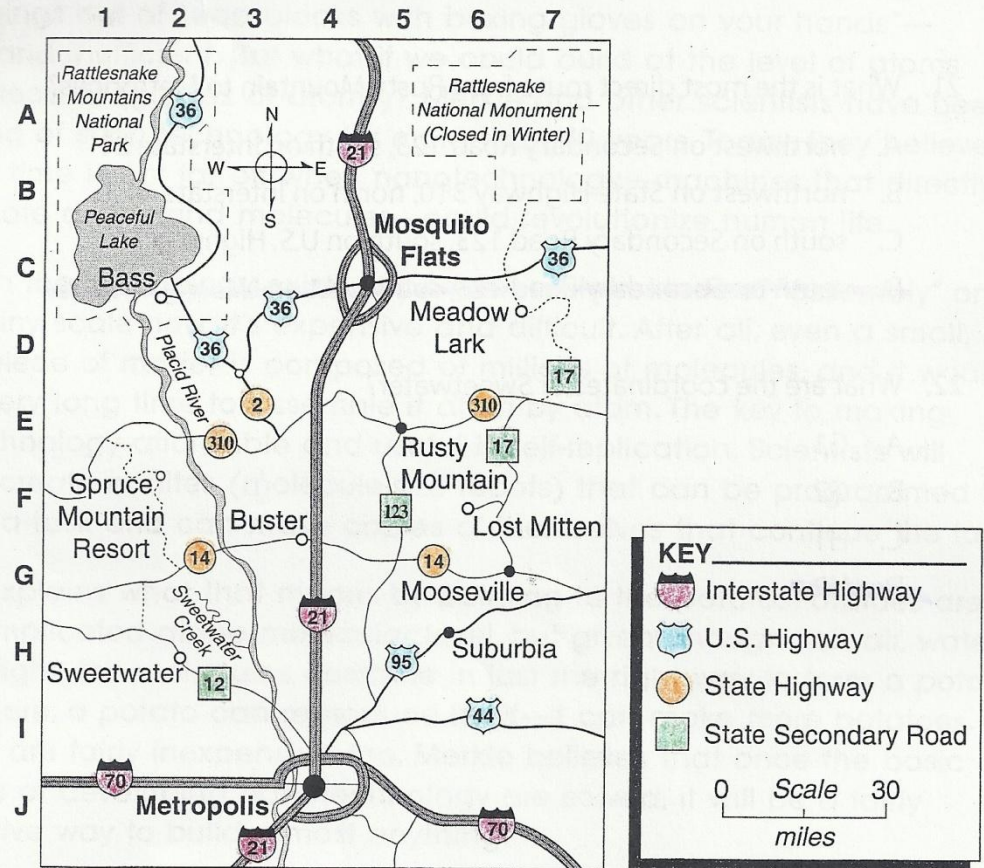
1 2 3 4 5 6 7

A
B
C
D
E
F
G
H
I
J

Rattlesnake Mountains National Park

Rattlesnake National Monument (Closed in Winter)

N
S
E
W

36
21

Peaceful Lake

Bass

Mosquito Flats

36
36
36

Meadow Lark

Placid River

17
2
310
310
17

Rusty Mountain

Spruce Mountain Resort

Buster

123

Lost Mitten

14
14

Mooseville

Sweetwater Creek

21

Suburbia

95

Sweetwater

12

44

70

Metropolis

21

70

KEY
Interstate Highway
U.S. Highway
State Highway
State Secondary Road

0 Scale 30
miles